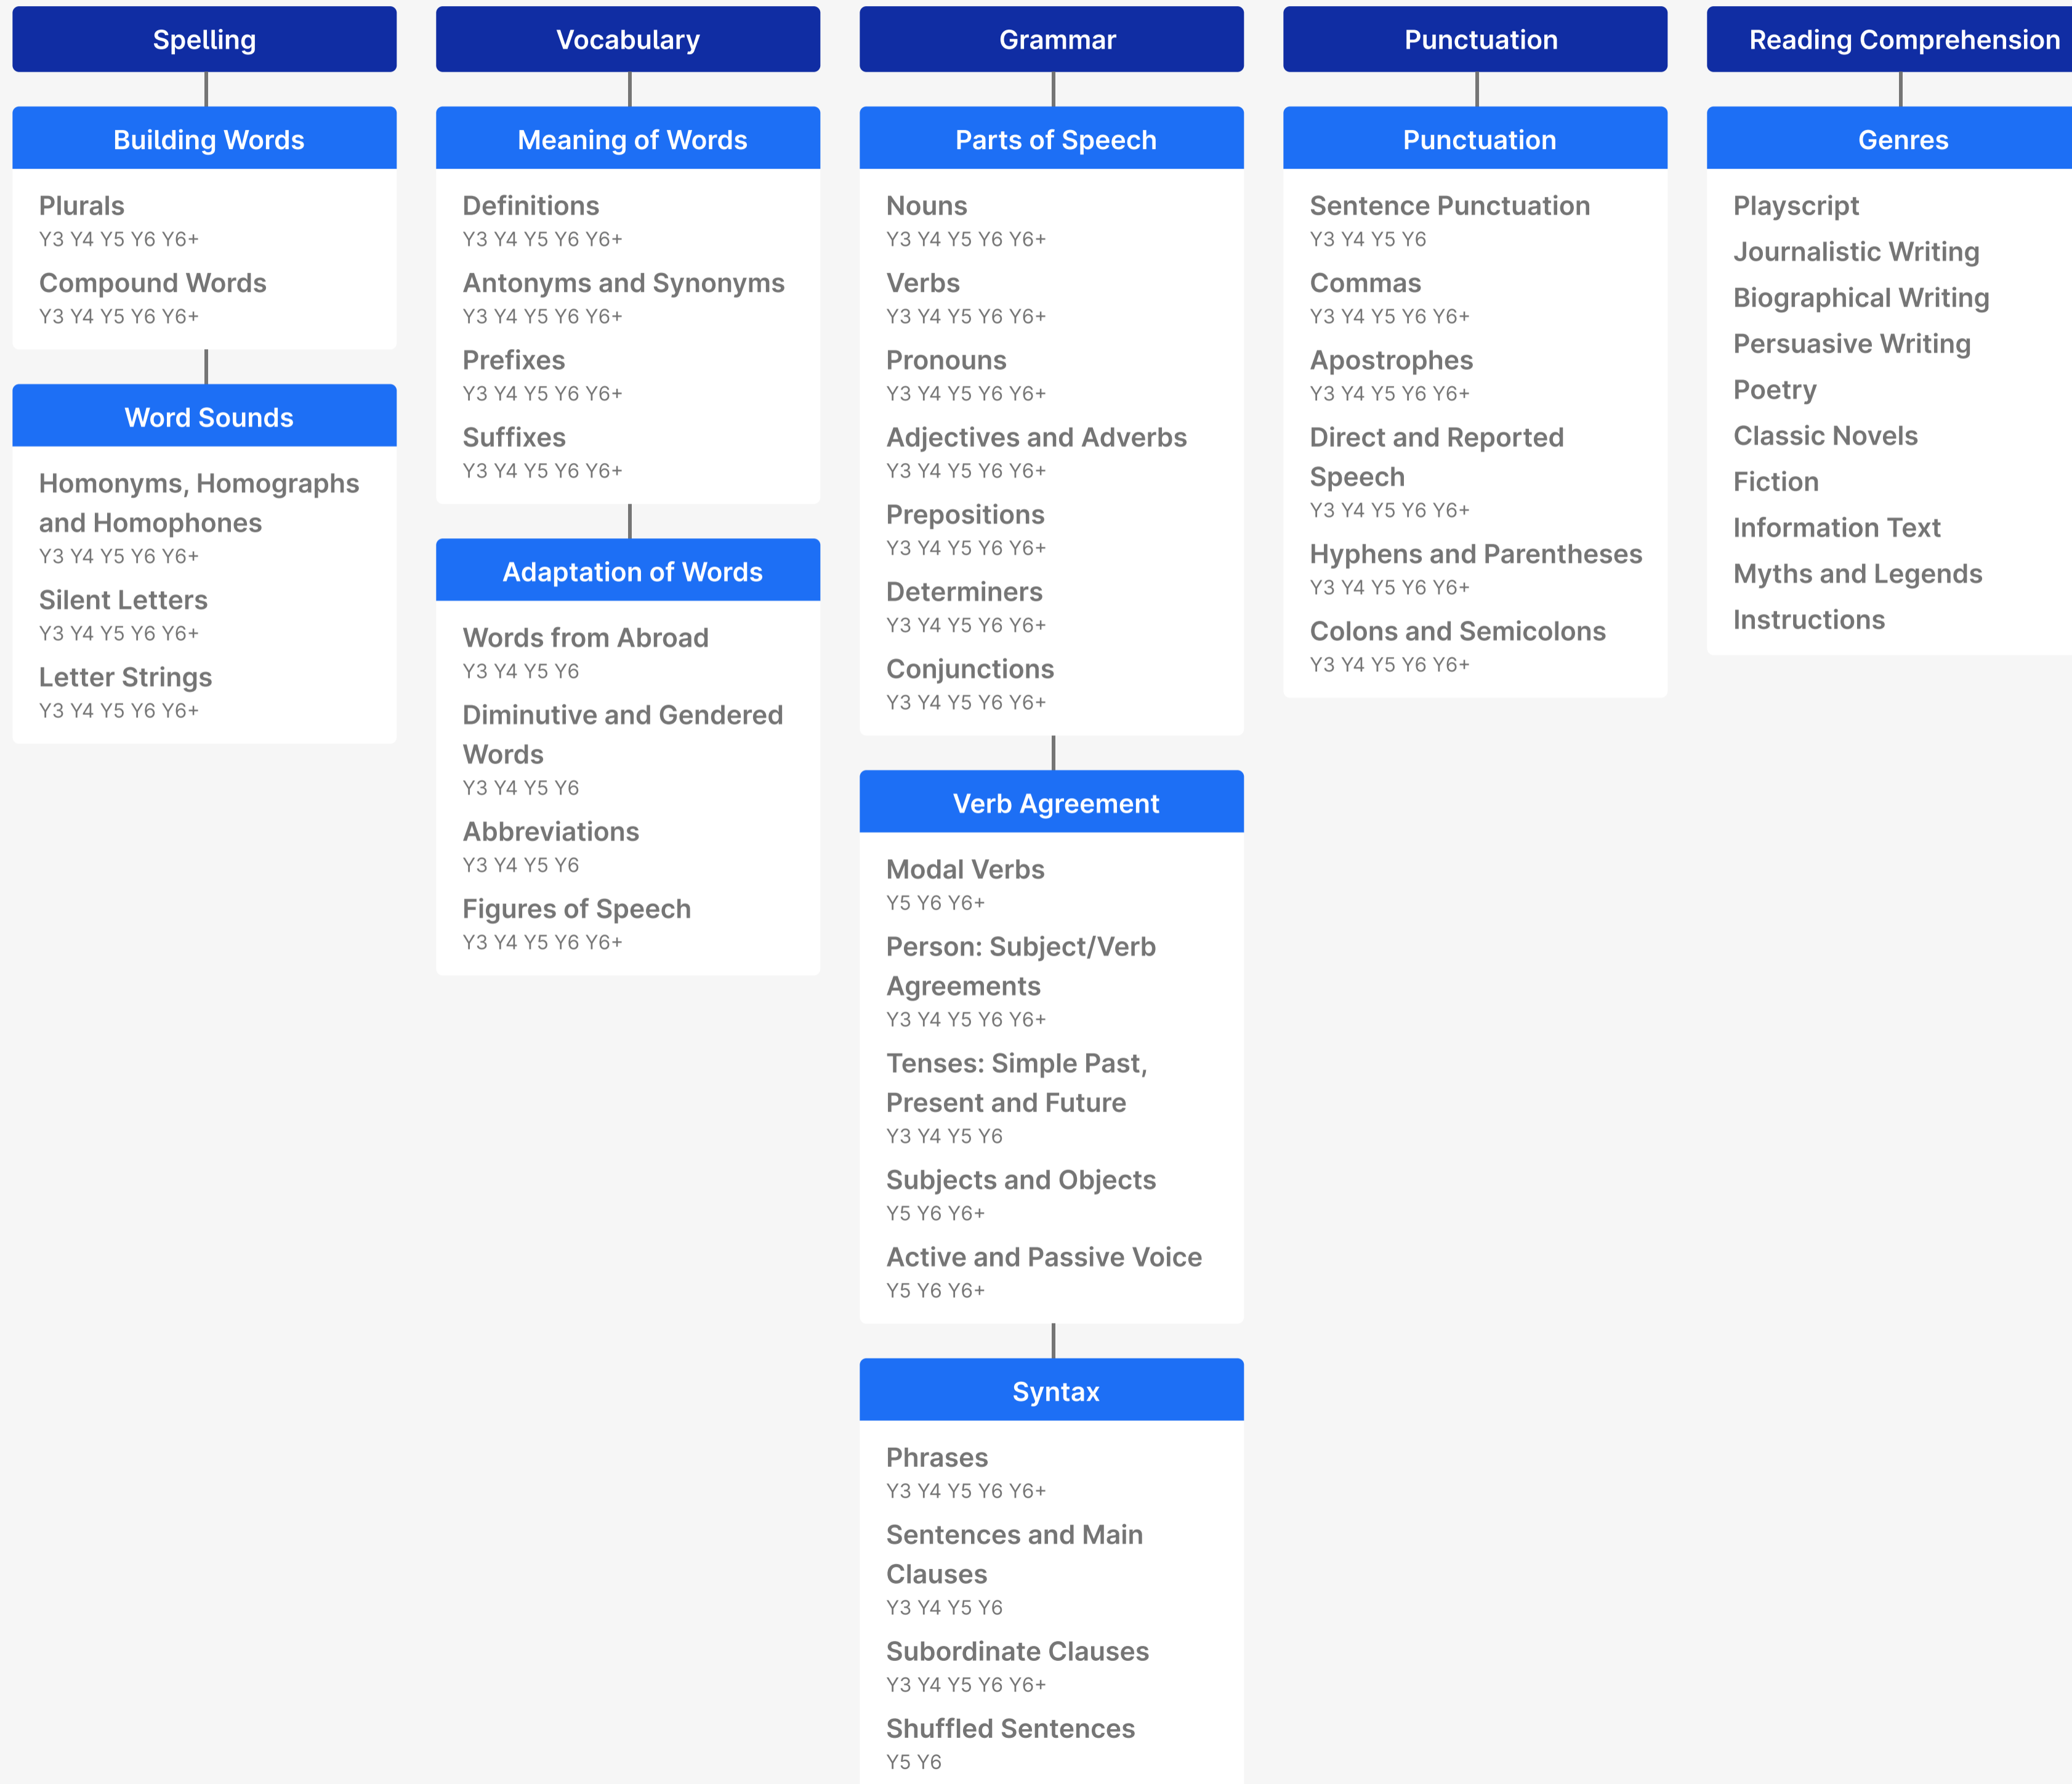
Spelling

Building Words

Plurals
Y3 Y4 Y5 Y6 Y6+

Compound Words
Y3 Y4 Y5 Y6 Y6+

Word Sounds

Homonyms, Homographs and Homophones
Y3 Y4 Y5 Y6 Y6+

Silent Letters
Y3 Y4 Y5 Y6 Y6+

Letter Strings
Y3 Y4 Y5 Y6 Y6+

Vocabulary

Meaning of Words

Definitions
Y3 Y4 Y5 Y6 Y6+

Antonyms and Synonyms
Y3 Y4 Y5 Y6 Y6+

Prefixes
Y3 Y4 Y5 Y6 Y6+

Suffixes
Y3 Y4 Y5 Y6 Y6+

Adaptation of Words

Words from Abroad
Y3 Y4 Y5 Y6

Diminutive and Gendered Words
Y3 Y4 Y5 Y6

Abbreviations
Y3 Y4 Y5 Y6

Figures of Speech
Y3 Y4 Y5 Y6 Y6+

Grammar

Parts of Speech

Nouns
Y3 Y4 Y5 Y6 Y6+

Verbs
Y3 Y4 Y5 Y6 Y6+

Pronouns
Y3 Y4 Y5 Y6 Y6+

Adjectives and Adverbs
Y3 Y4 Y5 Y6 Y6+

Prepositions
Y3 Y4 Y5 Y6 Y6+

Determiners
Y3 Y4 Y5 Y6 Y6+

Conjunctions
Y3 Y4 Y5 Y6 Y6+

Verb Agreement

Modal Verbs
Y5 Y6 Y6+

Person: Subject/Verb Agreements
Y3 Y4 Y5 Y6 Y6+

Tenses: Simple Past, Present and Future
Y3 Y4 Y5 Y6

Subjects and Objects
Y5 Y6 Y6+

Active and Passive Voice
Y5 Y6 Y6+

Syntax

Phrases
Y3 Y4 Y5 Y6 Y6+

Sentences and Main Clauses
Y3 Y4 Y5 Y6

Subordinate Clauses
Y3 Y4 Y5 Y6 Y6+

Shuffled Sentences
Y5 Y6

Punctuation

Punctuation

Sentence Punctuation
Y3 Y4 Y5 Y6

Commas
Y3 Y4 Y5 Y6 Y6+

Apostrophes
Y3 Y4 Y5 Y6 Y6+

Direct and Reported Speech
Y3 Y4 Y5 Y6 Y6+

Hyphens and Parentheses
Y3 Y4 Y5 Y6 Y6+

Colons and Semicolons
Y3 Y4 Y5 Y6 Y6+

Reading Comprehension

Genres

Playscript
Journalistic Writing
Biographical Writing
Persuasive Writing
Poetry
Classic Novels
Fiction
Information Text
Myths and Legends
Instructions